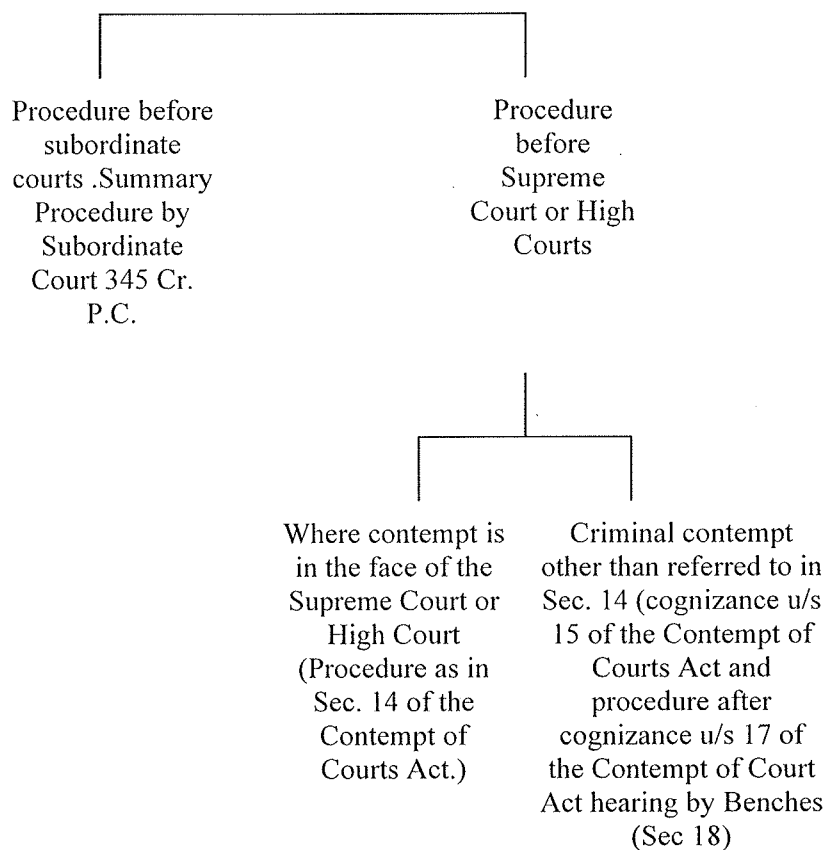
Procedure before subordinate courts .Summary Procedure by Subordinate Court 345 Cr. P.C.

Procedure before Supreme Court or High Courts

Where contempt is in the face of the Supreme Court or High Court (Procedure as in Sec. 14 of the Contempt of Courts Act.)

Criminal contempt other than referred to in Sec. 14 (cognizance u/s 15 of the Contempt of Courts Act and procedure after cognizance u/s 17 of the Contempt of Court Act hearing by Benches (Sec 18)